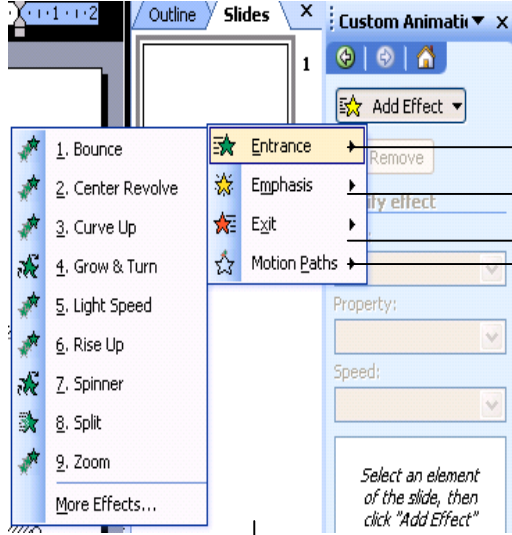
1 · 1 · 2

Outline Slides ×

1

Custom Animatic ▾ ×

Add Effect ▾

Entrance

Emphasis

Exit

Motion Paths

Remove

ify effect

Property:

Speed:

1. Bounce
2. Center Revolve
3. Curve Up
4. Grow & Turn
5. Light Speed
6. Rise Up
7. Spinner
8. Split
9. Zoom
More Effects...

Select an element of the slide, then click "Add Effect"